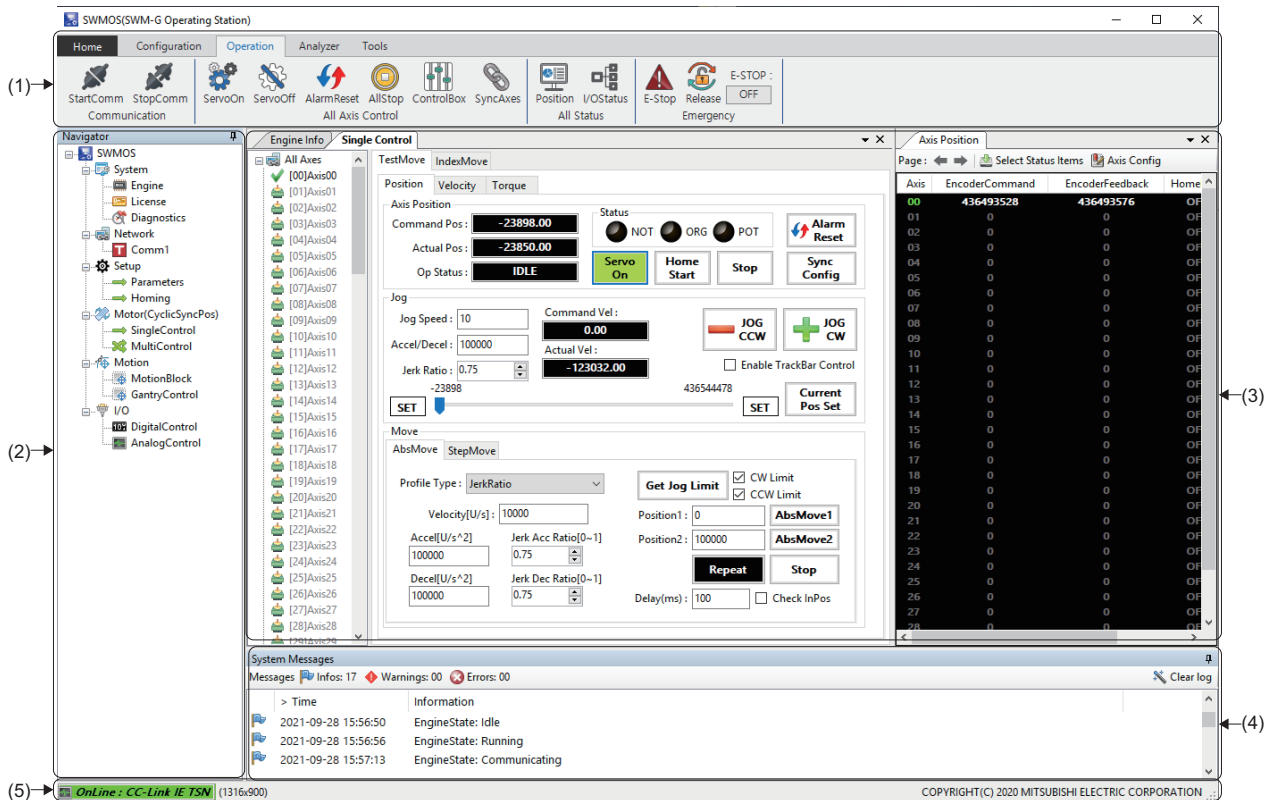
SWMOS(SWM-G Operating Station)

Home Configuration Operation Analyzer Tools

(1)

StartComm StopComm
Communication
ServoOn ServoOff AlarmReset AllStop ControlBox SyncAxes
All Axis Control
Position I/OStatus
All Status
E-Stop Release E-STOP : OFF
Emergency

Navigator
SWMOS
System
Engine
License
Diagnostics
Network
Comm1
Setup
Parameters
Homing
Motor(CyclicSyncPos)
SingleControl
MultiControl
Motion
MotionBlock
GantryControl
I/O
DigitalControl
AnalogControl

(2)

Engine Info Single Control

All Axes
[00]Axis00
[01]Axis01
[02]Axis02
[03]Axis03
[04]Axis04
[05]Axis05
[06]Axis06
[07]Axis07
[08]Axis08
[09]Axis09
[10]Axis10
[11]Axis11
[12]Axis12
[13]Axis13
[14]Axis14
[15]Axis15
[16]Axis16
[17]Axis17
[18]Axis18
[19]Axis19
[20]Axis20
[21]Axis21
[22]Axis22
[23]Axis23
[24]Axis24
[25]Axis25
[26]Axis26
[27]Axis27
[28]Axis28
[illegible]

TestMove IndexMove
Position Velocity Torque
Axis Position
Command Pos : -23898.00
Actual Pos : -23850.00
Op Status : IDLE
Status
NOT ORG POT
Alarm Reset
Servo On
Home Start
Stop
Sync Config
Jog
Jog Speed : 10
Accel/Decel : 100000
Jerk Ratio : 0.75
Command Vel : 0.00
Actual Vel : -123032.00
JOG CCW
JOG CW
Enable TrackBar Control
-23898
436544478
SET
SET
Current Pos Set
Move
AbsMove StepMove
Profile Type : JerkRatio
Velocity[U/s] : 10000
Accel[U/s^2] 100000
Jerk Acc Ratio[0~1] 0.75
Decel[U/s^2] 100000
Jerk Dec Ratio[0~1] 0.75
Get Jog Limit
CW Limit
CCW Limit
Position1 : 0 AbsMove1
Position2 : 100000 AbsMove2
Repeat Stop
Delay(ms) : 100 Check InPos

Axis Position
Page : Select Status Items Axis Config

| Axis | EncoderCommand | EncoderFeedback | Home |
|---|---|---|---|
| 00 | 436493528 | 436493576 | OF |
| 01 | 0 | 0 | OF |
| 02 | 0 | 0 | OF |
| 03 | 0 | 0 | OF |
| 04 | 0 | 0 | OF |
| 05 | 0 | 0 | OF |
| 06 | 0 | 0 | OF |
| 07 | 0 | 0 | OF |
| 08 | 0 | 0 | OF |
| 09 | 0 | 0 | OF |
| 10 | 0 | 0 | OF |
| 11 | 0 | 0 | OF |
| 12 | 0 | 0 | OF |
| 13 | 0 | 0 | OF |
| 14 | 0 | 0 | OF |
| 15 | 0 | 0 | OF |
| 16 | 0 | 0 | OF |
| 17 | 0 | 0 | OF |
| 18 | 0 | 0 | OF |
| 19 | 0 | 0 | OF |
| 20 | 0 | 0 | OF |
| 21 | 0 | 0 | OF |
| 22 | 0 | 0 | OF |
| 23 | 0 | 0 | OF |
| 24 | 0 | 0 | OF |
| 25 | 0 | 0 | OF |
| 26 | 0 | 0 | OF |
| 27 | 0 | 0 | OF |
| 28 | 0 | 0 | OF |

(3)

System Messages
Messages Infos: 17 Warnings: 00 Errors: 00 Clear log

| > Time | Information |
|---|---|
| 2021-09-28 15:56:50 | EngineState: Idle |
| 2021-09-28 15:56:56 | EngineState: Running |
| 2021-09-28 15:57:13 | EngineState: Communicating |

(4)

(5) OnLine : CC-Link IE TSN (1316x900) COPYRIGHT(C) 2020 MITSUBISHI ELECTRIC CORPORATION